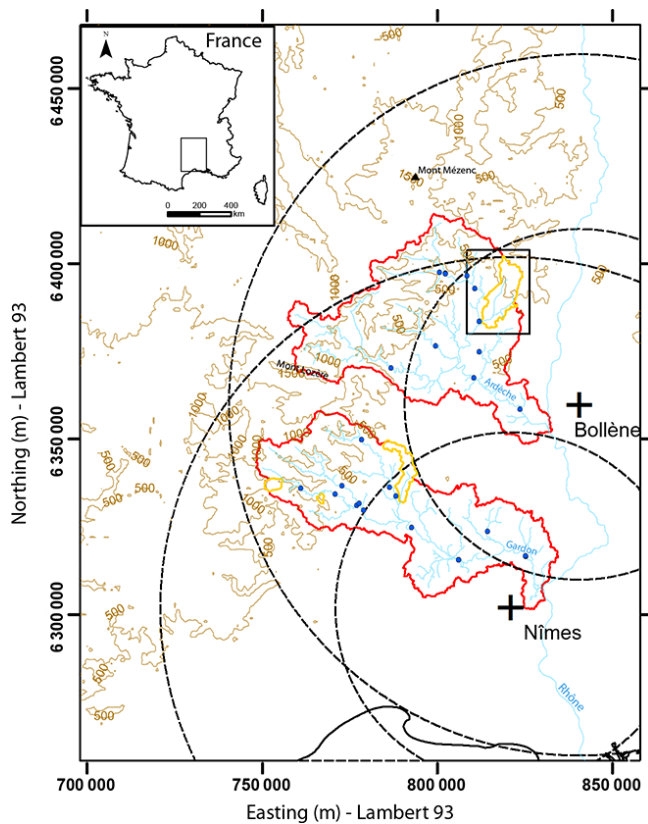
France
N
0 200 400 km
Mont Mézenc
1000
500
1500
1000
500
1000
500
500
Mont Lozère
1500
1000
500
Ardèche
Bollène
1000
500
500
1000
500
Gardon
Nîmes
Rhône
500
500
6 450 000
6 400 000
6 350 000
6 300 000
Northing (m) - Lambert 93
700 000
750 000
800 000
850 000
Easting (m) - Lambert 93